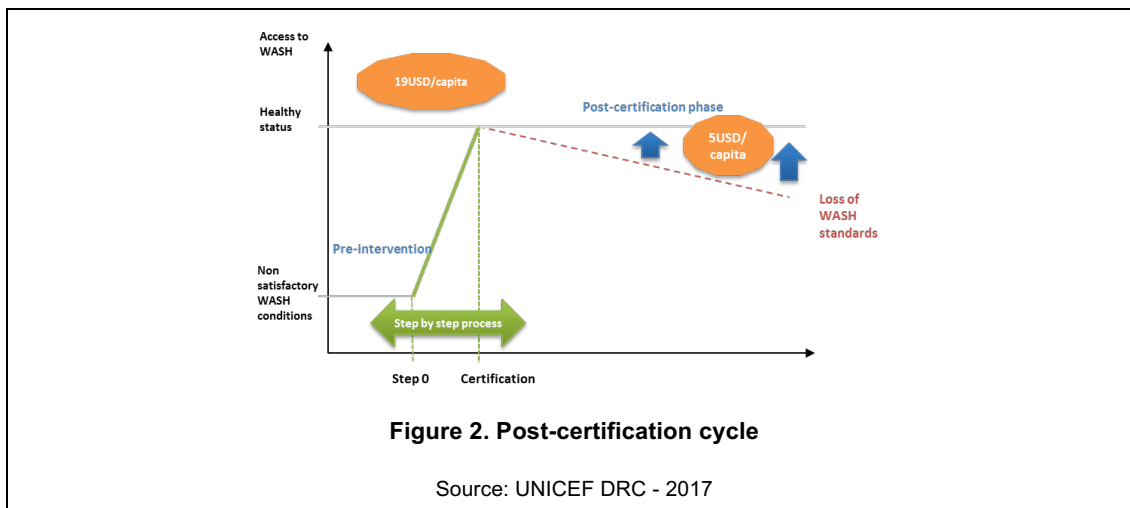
Access to WASH

19USD/capita

Healthy status

Post-certification phase

5USD/ capita

Loss of WASH standards

Pre-intervention

Non satisfactory WASH conditions

Step by step process

Step 0

Certification

**Figure 2. Post-certification cycle**

Source: UNICEF DRC - 2017